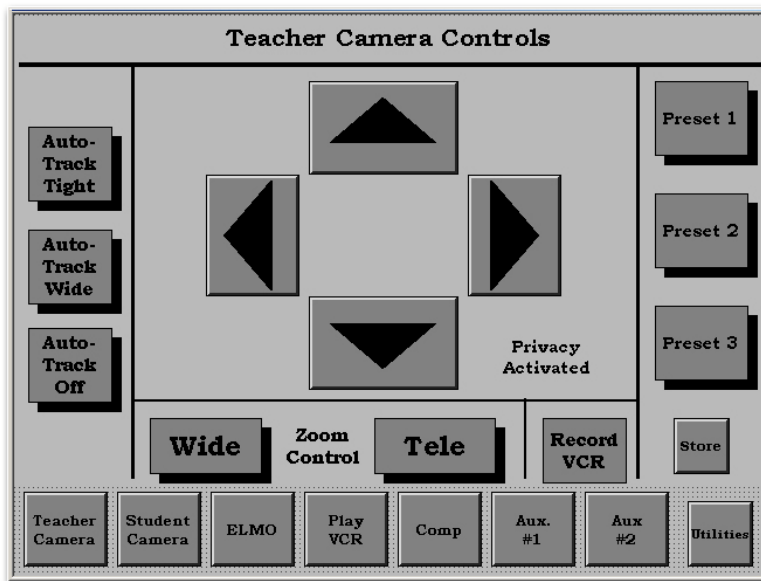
Teacher Camera Controls

Auto-Track Tight

Auto-Track Wide

Auto-Track Off

Privacy Activated

Preset 1

Preset 2

Preset 3

Wide

Zoom Control

Tele

Record VCR

Store

Teacher Camera

Student Camera

ELMO

Play VCR

Comp

Aux. #1

Aux #2

Utilities